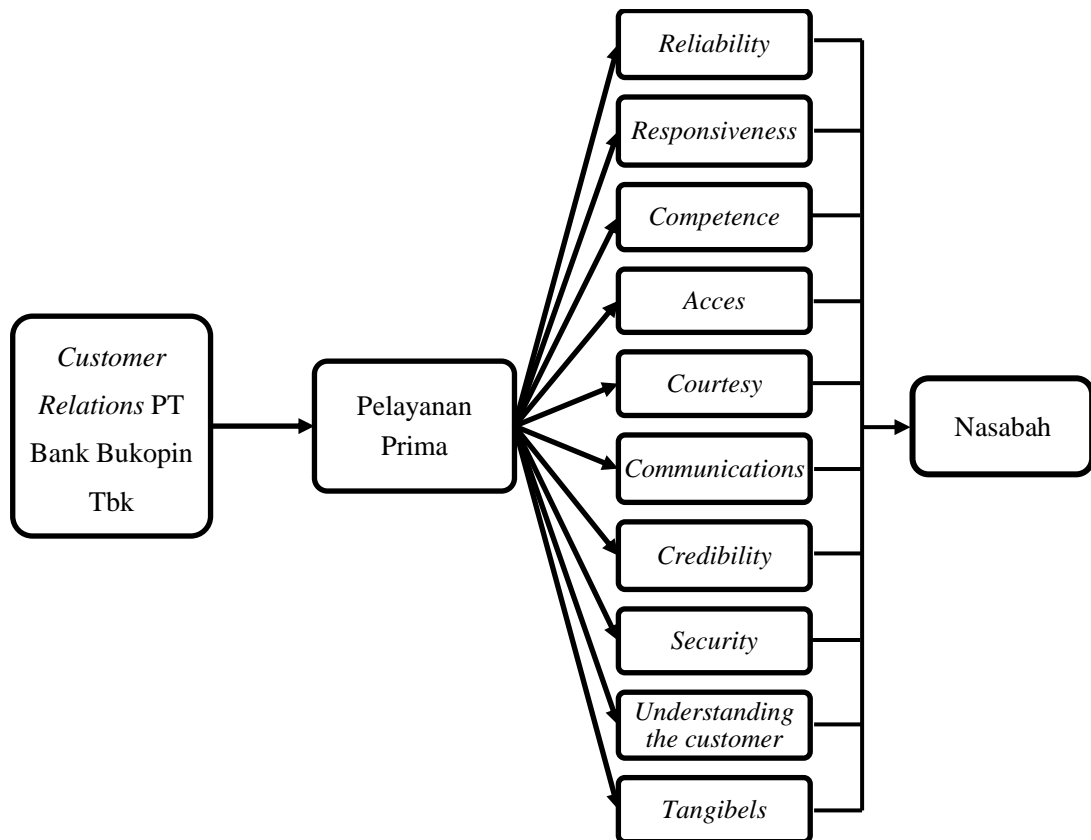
Customer Relations PT Bank Bukopin Tbk

Pelayanan Prima

Reliability

Responsiveness

Competence

Acces

Courtesy

Communications

Credibility

Security

Understanding the customer

Tangibels

Nasabah